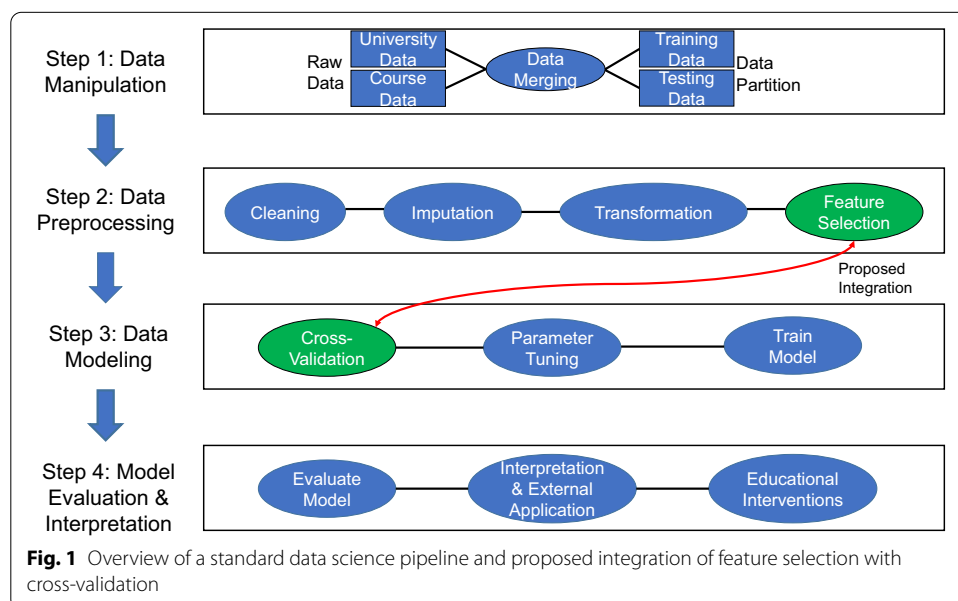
Step 1: Data Manipulation

Raw Data

University Data

Course Data

Data Merging

Training Data

Testing Data

Data Partition

Step 2: Data Preprocessing

Cleaning

Imputation

Transformation

Feature Selection

Proposed Integration

Step 3: Data Modeling

Cross-Validation

Parameter Tuning

Train Model

Step 4: Model Evaluation & Interpretation

Evaluate Model

Interpretation & External Application

Educational Interventions

**Fig. 1** Overview of a standard data science pipeline and proposed integration of feature selection with cross-validation